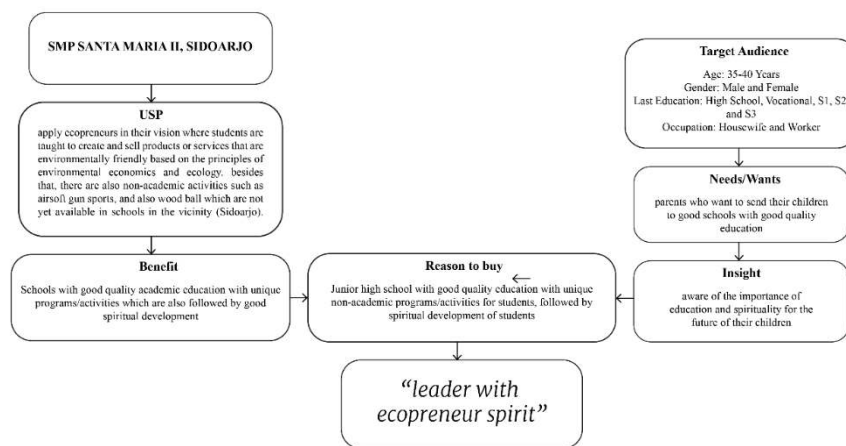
SMP SANTA MARIA II, SIDOARJO

USP

apply ecoprencurs in their vision where students are taught to create and sell products or services that are environmentally friendly based on the principles of environmental economics and ecology. besides that, there are also non-academic activities such as airsoft gun sports, and also wood ball which are not yet available in schools in the vicinity (Sidoarjo).

Benefit

Schools with good quality academic education with unique programs/activities which are also followed by good spiritual development

Target Audience

Age: 35-40 Years
Gender: Male and Female
Last Education: High School, Vocational, S1, S2 and S3
Occupation: Housewife and Worker

Needs/Wants

parents who want to send their children to good schools with good quality education

Insight

aware of the importance of education and spirituality for the future of their children

Reason to buy

Junior high school with good quality education with unique non-academic programs/activities for students, followed by spiritual development of students

"leader with ecopreneur spirit"